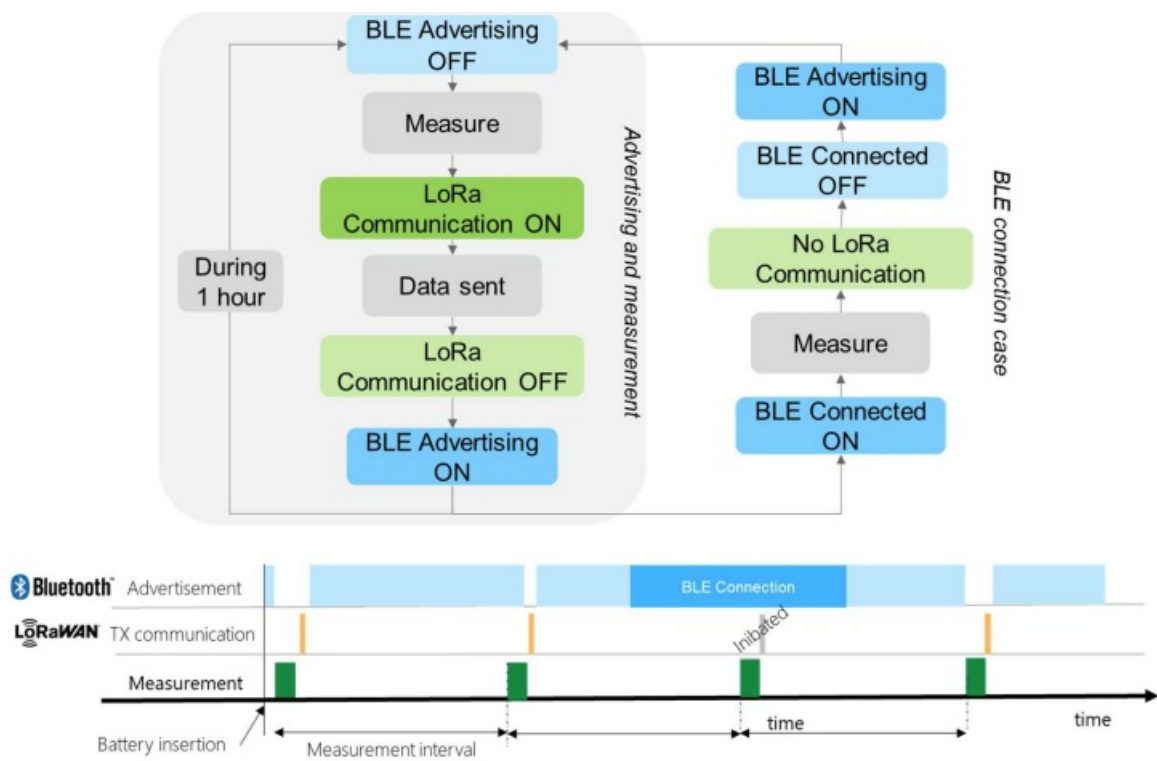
BLE Advertising OFF

Measure

LoRa Communication ON

Data sent

LoRa Communication OFF

BLE Advertising ON

During 1 hour

Advertising and measurement

BLE Advertising ON

BLE Connected OFF

No LoRa Communication

Measure

BLE Connected ON

BLE connection case

Bluetooth Advertisement

BLE Connection

LoRaWAN TX communication

Inibated

Measurement

time

time

Battery insertion

Measurement interval